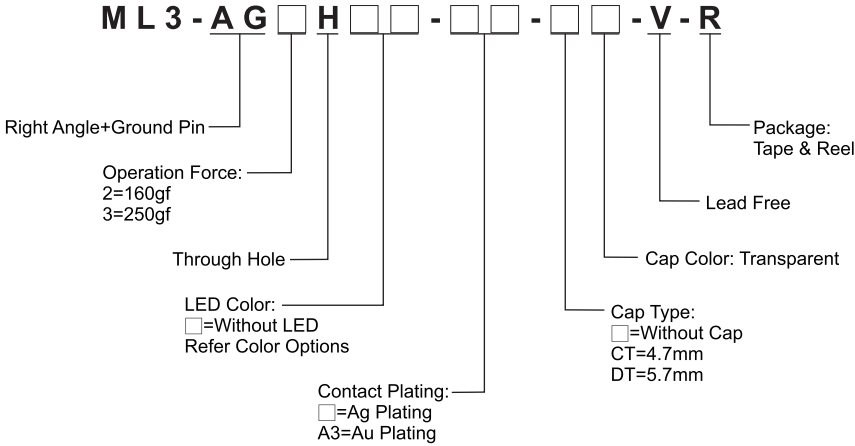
ML3-AG□H□□-□□-□□-V-R

Right Angle+Ground Pin

Operation Force:
2=160gf
3=250gf

Through Hole

LED Color:
□=Without LED
Refer Color Options

Contact Plating:
□=Ag Plating
A3=Au Plating

Package:
Tape & Reel

Lead Free

Cap Color: Transparent

Cap Type:
□=Without Cap
CT=4.7mm
DT=5.7mm